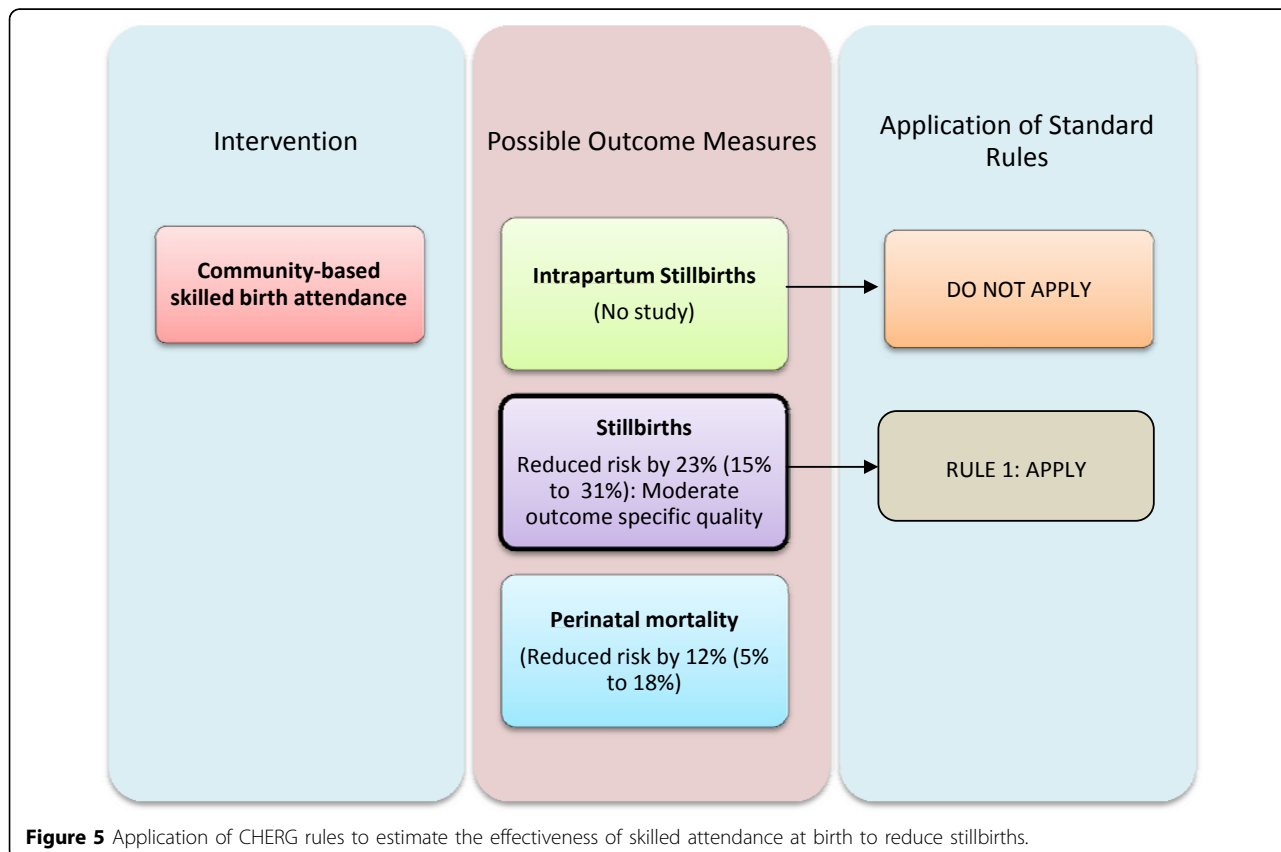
Intervention

Possible Outcome Measures

Application of Standard Rules

Community-based skilled birth attendance

Intrapartum Stillbirths

(No study)

DO NOT APPLY

Stillbirths

Reduced risk by 23% (15% to 31%): Moderate outcome specific quality

RULE 1: APPLY

Perinatal mortality

(Reduced risk by 12% (5% to 18%)

Figure 5 Application of CHERG rules to estimate the effectiveness of skilled attendance at birth to reduce stillbirths.